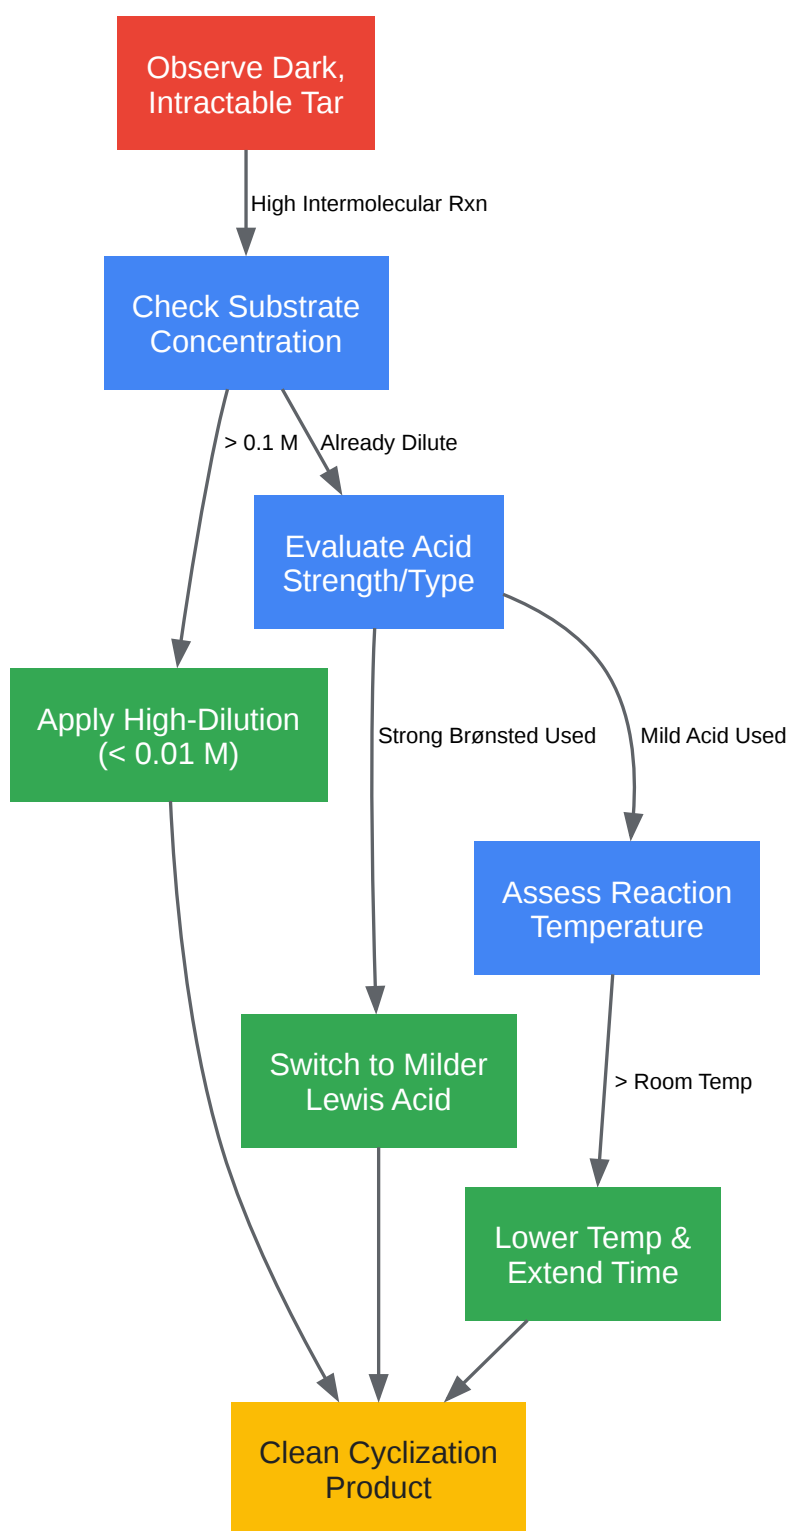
Observe Dark, Intractable Tar

High Intermolecular Rxn

Check Substrate Concentration

> 0.1 M

Already Dilute

Evaluate Acid Strength/Type

Apply High-Dilution (< 0.01 M)

Strong Brønsted Used

Mild Acid Used

Assess Reaction Temperature

Switch to Milder Lewis Acid

> Room Temp

Lower Temp & Extend Time

Clean Cyclization Product